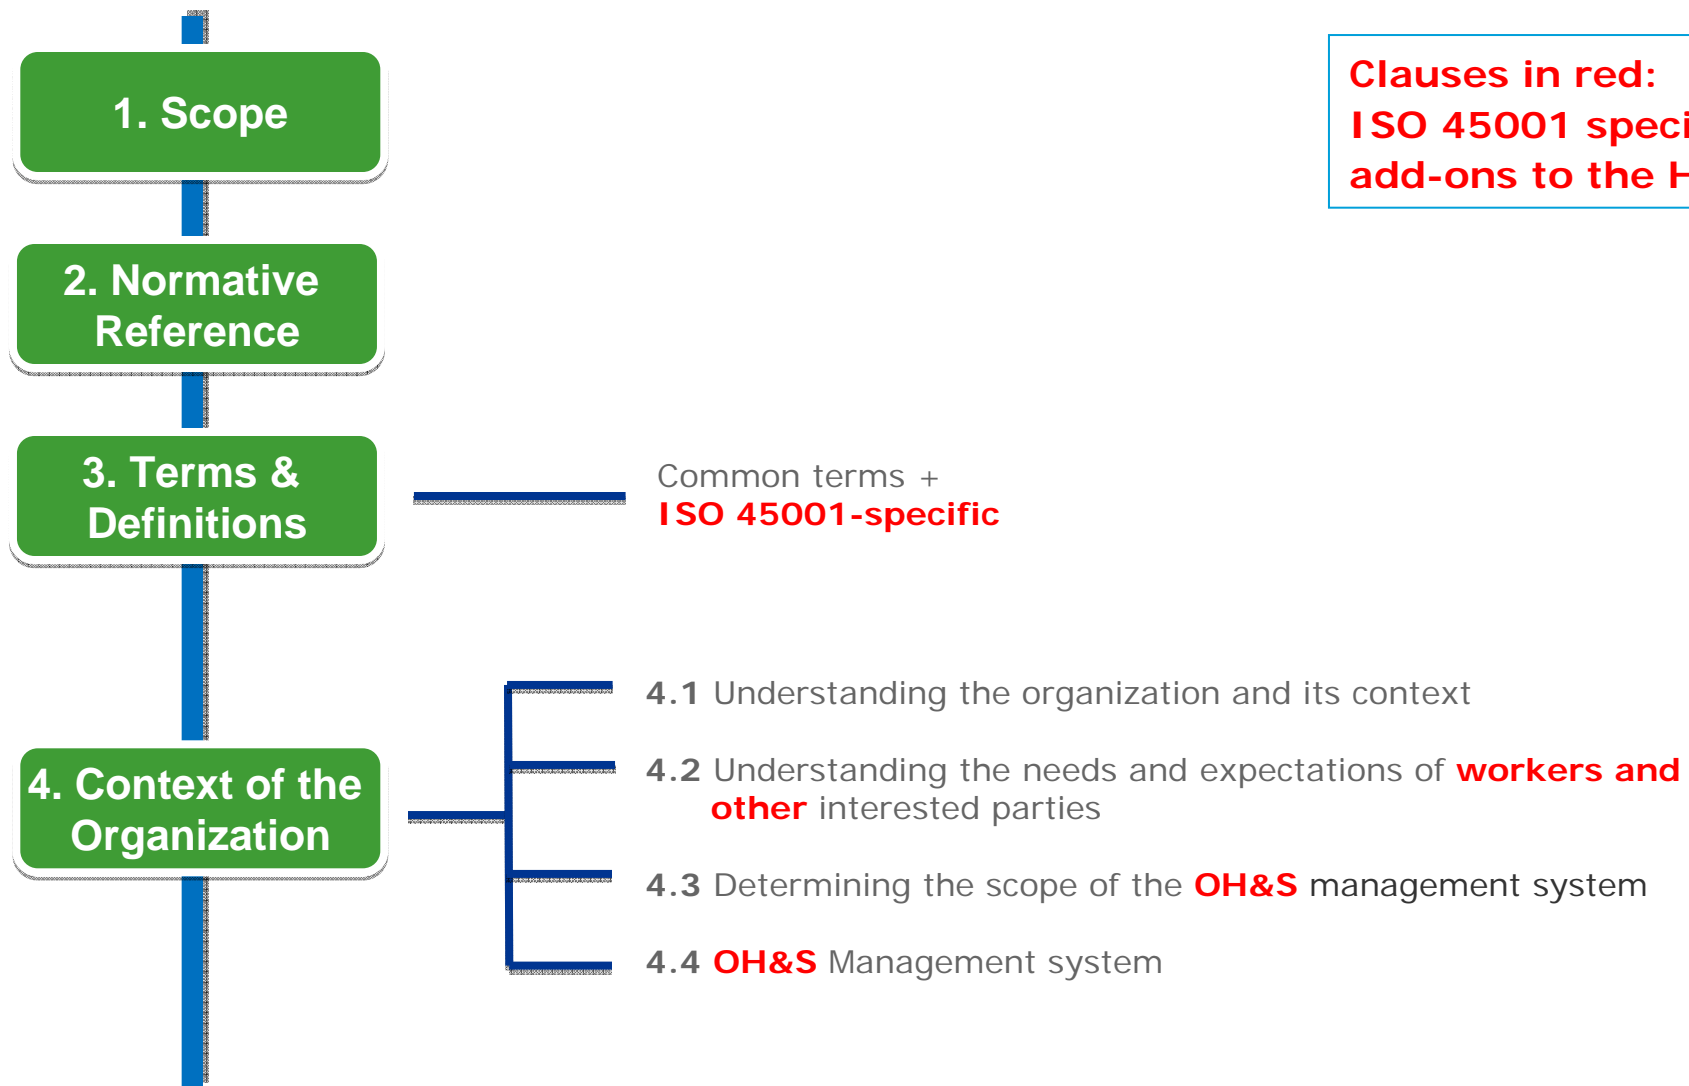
1. Scope

2. Normative Reference

3. Terms & Definitions

4. Context of the Organization

Clauses in red: ISO 45001 speci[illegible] add-ons to the H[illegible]

Common terms + ISO 45001-specific

4.1 Understanding the organization and its context

4.2 Understanding the needs and expectations of workers and other interested parties

4.3 Determining the scope of the OH&S management system

4.4 OH&S Management system